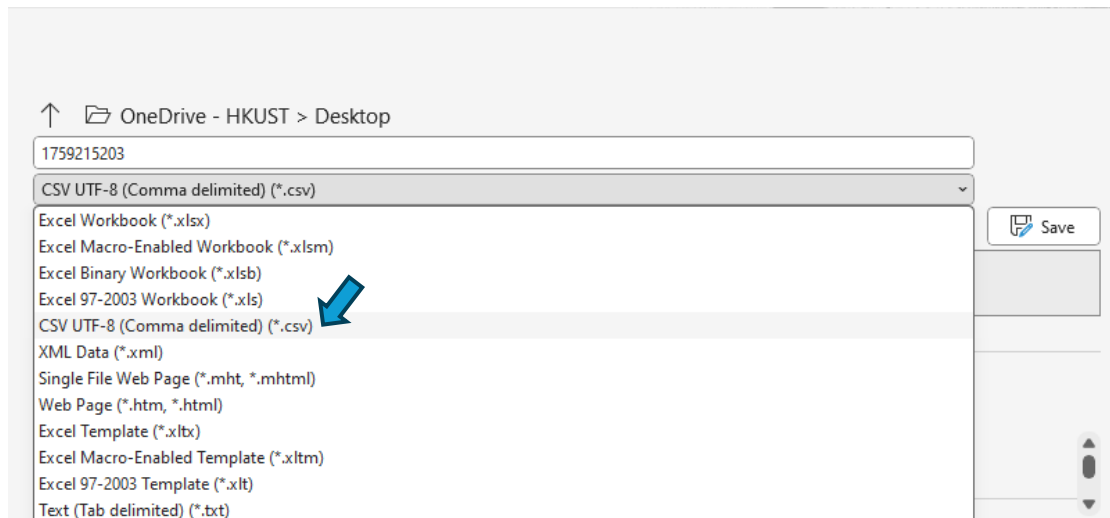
OneDrive - HKUST > Desktop

1759215203

CSV UTF-8 (Comma delimited) (*.csv)

Excel Workbook (*.xlsx)
Excel Macro-Enabled Workbook (*.xlsm)
Excel Binary Workbook (*.xlsb)
Excel 97-2003 Workbook (*.xls)
CSV UTF-8 (Comma delimited) (*.csv)
XML Data (*.xml)
Single File Web Page (*.mht, *.mhtml)
Web Page (*.htm, *.html)
Excel Template (*.xltx)
Excel Macro-Enabled Template (*.xltm)
Excel 97-2003 Template (*.xlt)
Text (Tab delimited) (*.txt)

Save